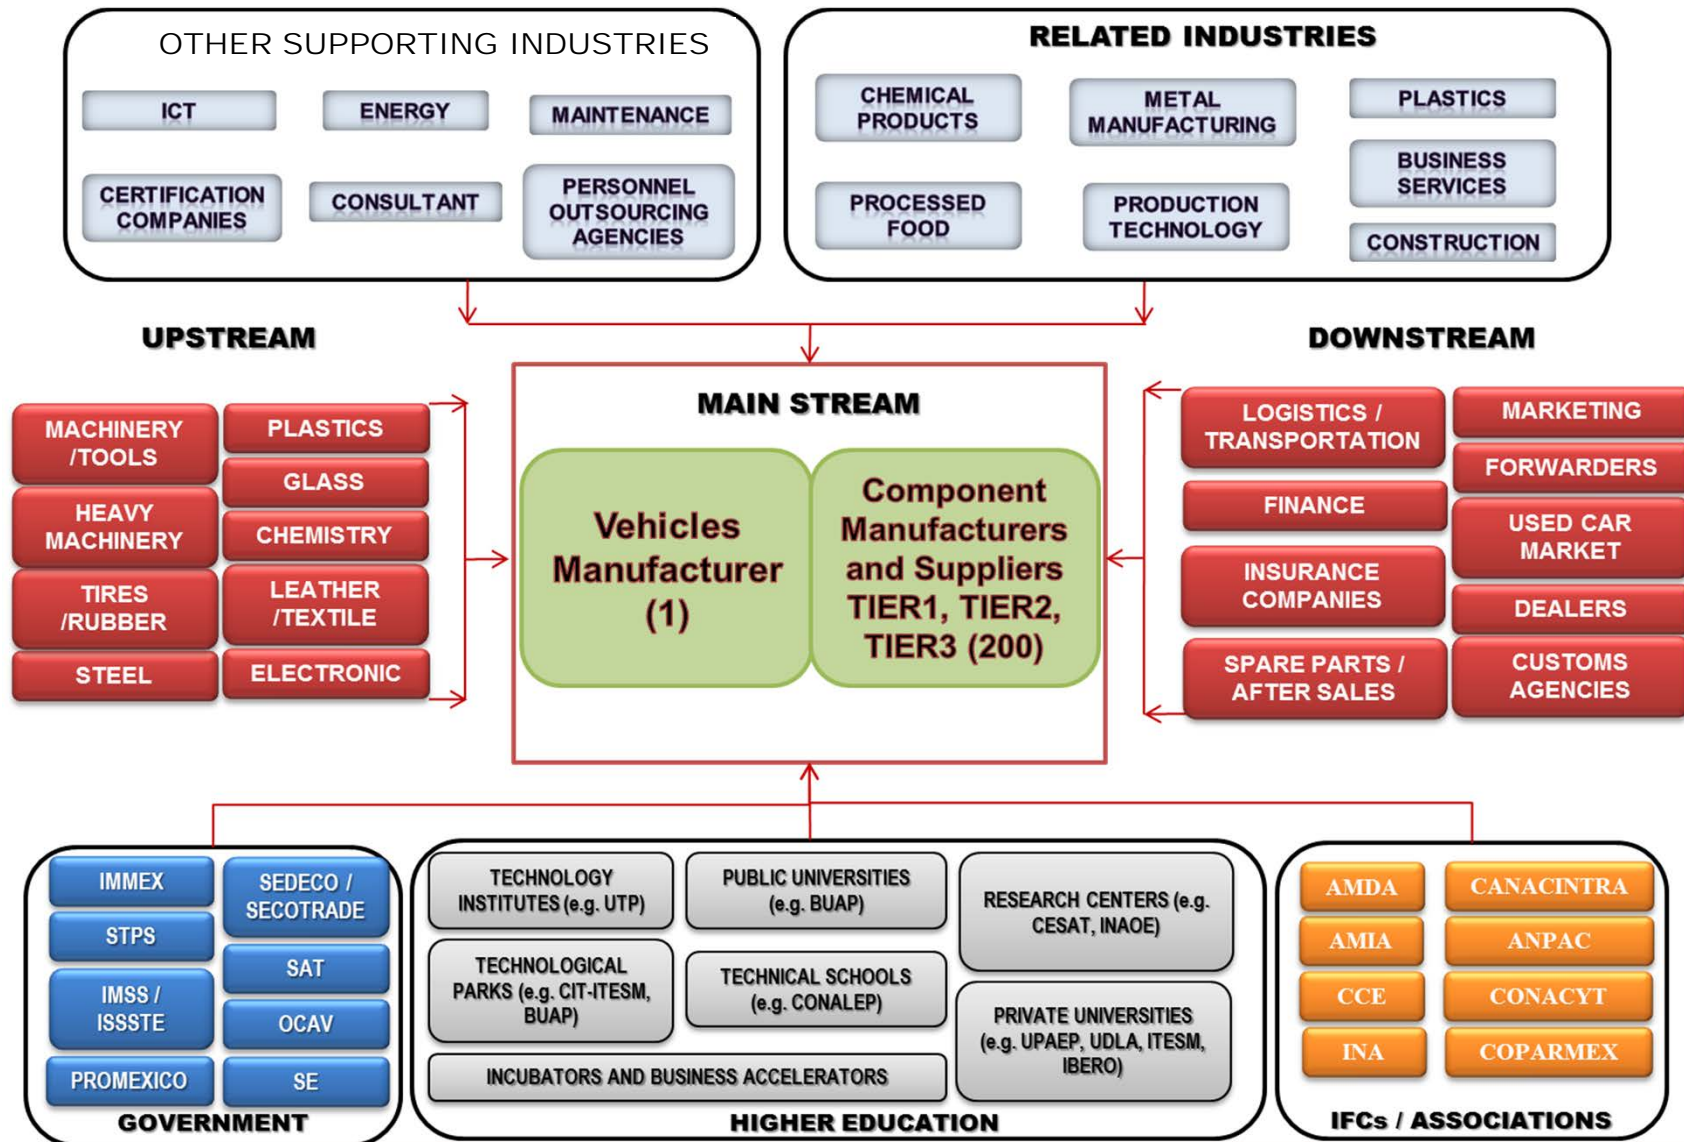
OTHER SUPPORTING INDUSTRIES

ICT

ENERGY

MAINTENANCE

CERTIFICATION COMPANIES

CONSULTANT

PERSONNEL OUTSOURCING AGENCIES

RELATED INDUSTRIES

CHEMICAL PRODUCTS

METAL MANUFACTURING

PLASTICS

BUSINESS SERVICES

PROCESSED FOOD

PRODUCTION TECHNOLOGY

CONSTRUCTION

UPSTREAM

DOWNSTREAM

MACHINERY /TOOLS

PLASTICS

GLASS

HEAVY MACHINERY

CHEMISTRY

TIRES /RUBBER

LEATHER /TEXTILE

STEEL

ELECTRONIC

MAIN STREAM

Vehicles Manufacturer (1)

Component Manufacturers and Suppliers TIER1, TIER2, TIER3 (200)

LOGISTICS / TRANSPORTATION

MARKETING

FORWARDERS

FINANCE

USED CAR MARKET

INSURANCE COMPANIES

DEALERS

SPARE PARTS / AFTER SALES

CUSTOMS AGENCIES

IMMEX

SEDECO / SECOTRADE

STPS

SAT

IMSS / ISSSTE

OCAV

PROMEXICO

SE

GOVERNMENT

TECHNOLOGY INSTITUTES (e.g. UTP)

PUBLIC UNIVERSITIES (e.g. BUAP)

RESEARCH CENTERS (e.g. CESAT, INAOE)

TECHNOLOGICAL PARKS (e.g. CIT-ITESM, BUAP)

TECHNICAL SCHOOLS (e.g. CONALEP)

PRIVATE UNIVERSITIES (e.g. UPAEP, UDLA, ITESM, IBERO)

INCUBATORS AND BUSINESS ACCELERATORS

HIGHER EDUCATION

AMDA

CANACINTRA

AMIA

ANPAC

CCE

CONACYT

INA

COPARMEX

IFCs / ASSOCIATIONS